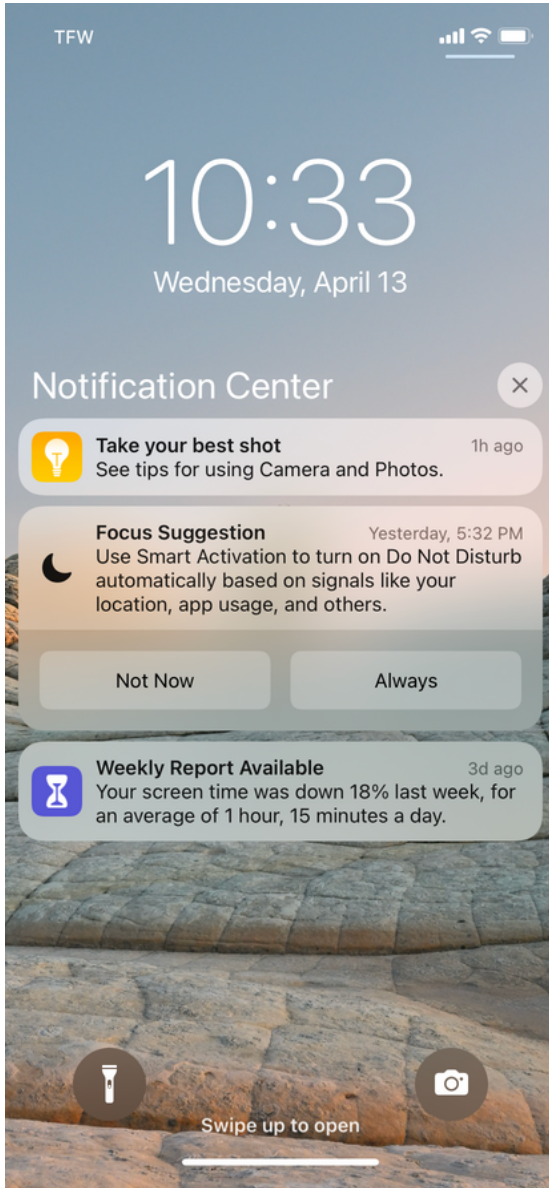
TFW

10:33
Wednesday, April 13

Notification Center

Take your best shot
1h ago
See tips for using Camera and Photos.

Focus Suggestion
Yesterday, 5:32 PM
Use Smart Activation to turn on Do Not Disturb automatically based on signals like your location, app usage, and others.

Not Now
Always

Weekly Report Available
3d ago
Your screen time was down 18% last week, for an average of 1 hour, 15 minutes a day.

Swipe up to open